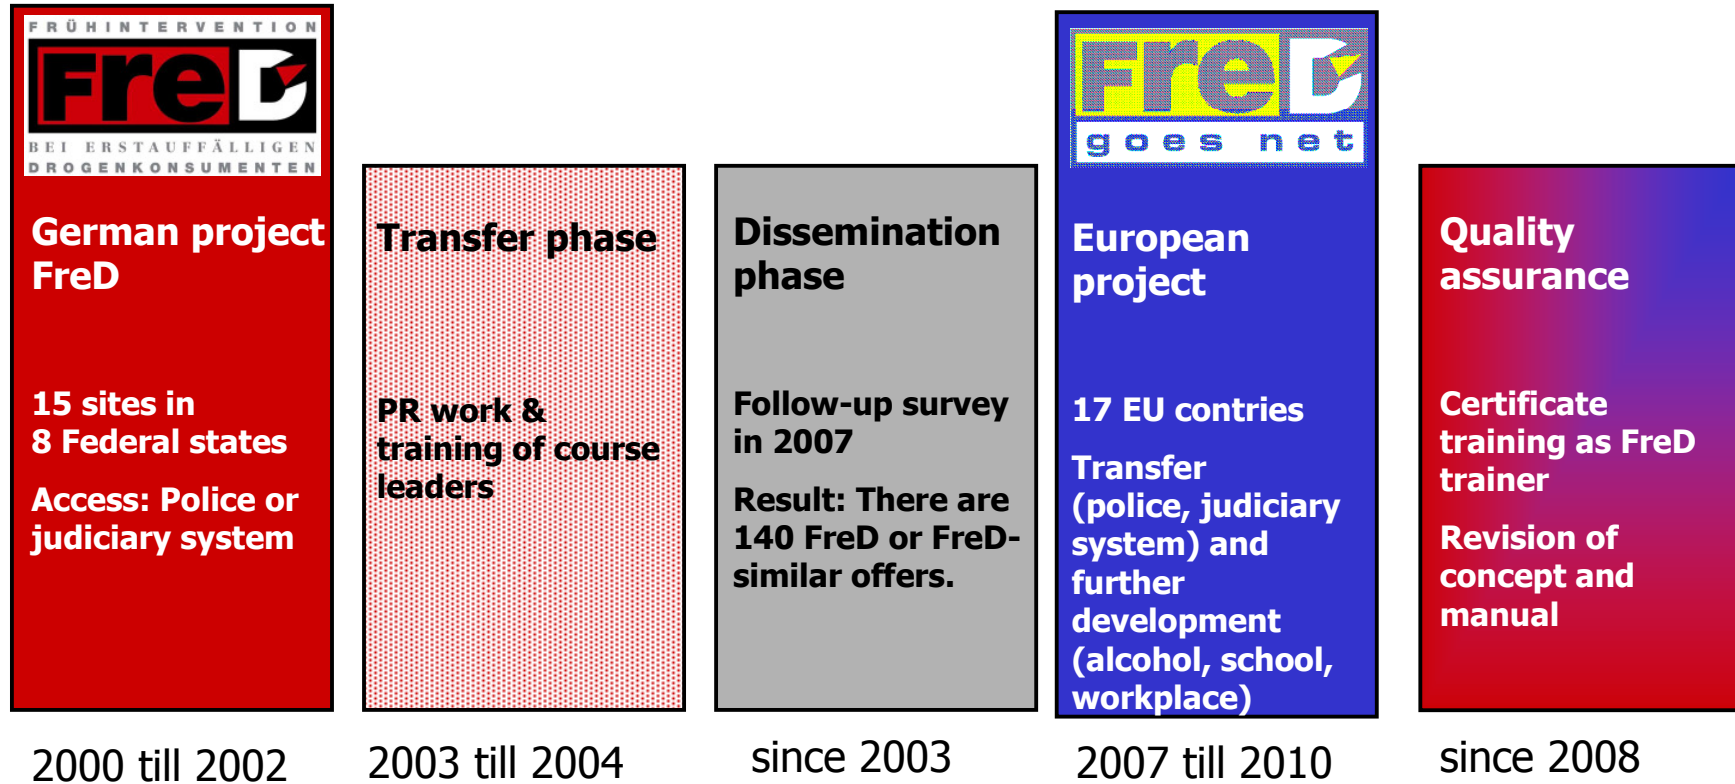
FRÜHINTERVENTION

FreD

BEI ERSTAUFFÄLLIGEN DROGENKONSUMENTEN

German project FreD

15 sites in 8 Federal states

Access: Police or judiciary system

2000 till 2002

Transfer phase

PR work & training of course leaders

2003 till 2004

Dissemination phase

Follow-up survey in 2007

Result: There are 140 FreD or FreD-similar offers.

since 2003

FreD goes net

European project

17 EU contries

Transfer (police, judiciary system) and further development (alcohol, school, workplace)

2007 till 2010

Quality assurance

Certificate training as FreD trainer

Revision of concept and manual

since 2008